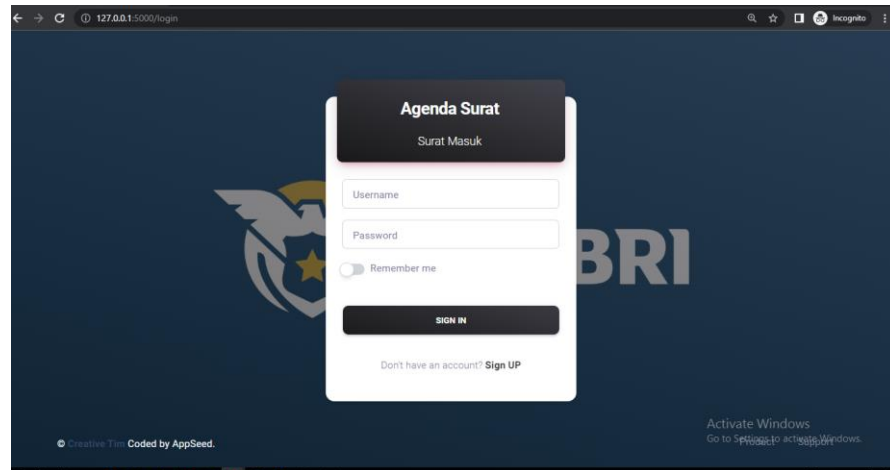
127.0.0.1:5000/login

Incognito

Agenda Surat

Surat Masuk

Username

Password

Remember me

BRI

SIGN IN

Don't have an account? Sign UP

© Creative Tim Coded by AppSeed.

Activate Windows
Go to Settings to activate Windows.

Product Support